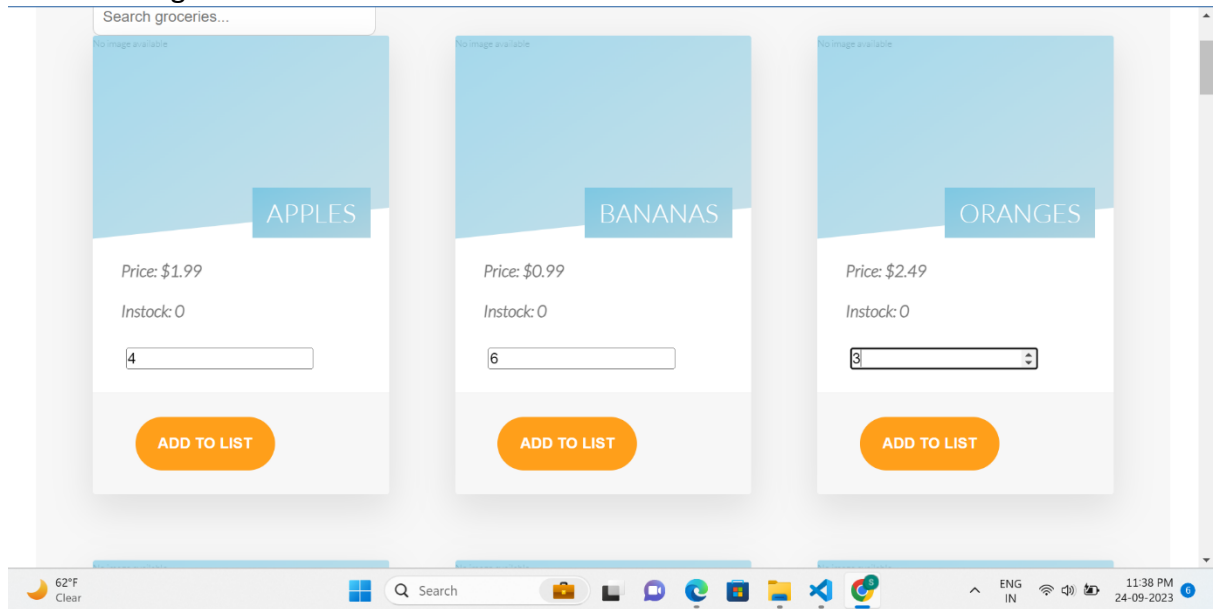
Search groceries...

No image available

APPLES

Price: $1.99

Instock: 0

4

ADD TO LIST

No image available

BANANAS

Price: $0.99

Instock: 0

6

ADD TO LIST

No image available

ORANGES

Price: $2.49

Instock: 0

3

ADD TO LIST

62°F
Clear

Search

ENG
IN

11:38 PM
24-09-2023

6